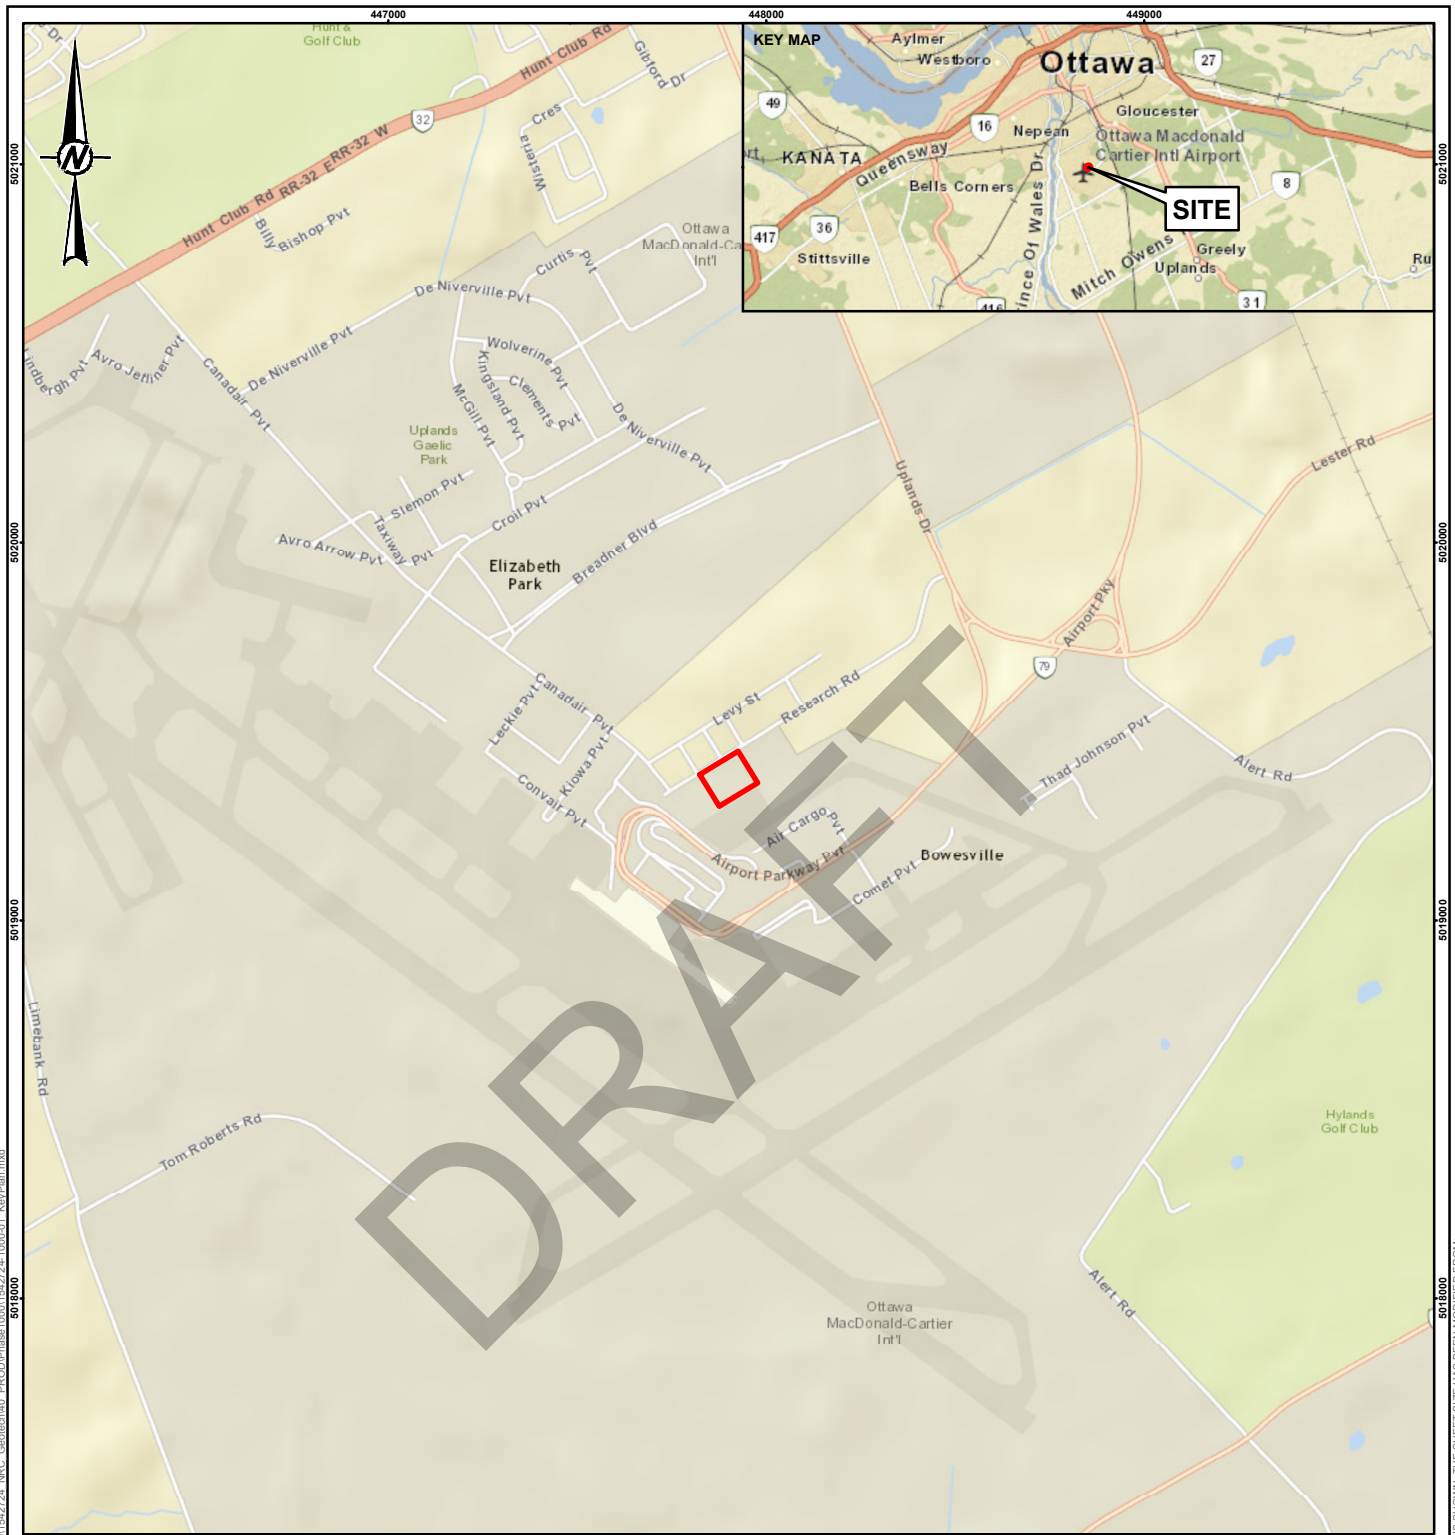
447000
448000
449000
5021000
5020000
5019000
5018000
N
KEY MAP
Aylmer
Westboro
Ottawa
27
49
16
Nepean
Gloucester
Ottawa Macdonald Cartier Intl Airport
KANATA
Queensway
Bells Corners
Prince Of Wales Dr
SITE
8
417
36
Stittsville
Mitch Owens
Greely
Uplands
31
Ru
Hunt & Golf Club
Hunt Club Rd
Gifford Dr
Cres
Wisteria
32
Hunt Club Rd RR-32 ERR-32 W
Billy Bishop Pvt
Ottawa MacDonald-Ca Int'l
Curtis Pvt
De Niverville Pvt
Lindbergh Pvt
Avro Jetliner Pvt
Canadair Pvt
De Niverville Pvt
Wolverine Pvt
Kingsland Pvt
Clements Pvt
McGill Pvt
De Niverville Pvt
Uplands Gaelic Park
Slemon Pvt
Croil Pvt
Avro Arrow Pvt
Taxiway Pvt
Elizabeth Park
Breadner Blvd
Uplands Dr
Lester Rd
Airport Pky
79
Canadair Pvt
Leckie Pvt
Kiowa Pvt
Levy St
Research Rd
Thad Johnson Pvt
Alert Rd
Convair Pvt
Air Cargo Pvt
Airport Parkway Pvt
Comet Pvt
Bowesville
DRAFT
Limebank Rd
Tom Roberts Rd
Hylands Golf Club
Alert Rd
Ottawa MacDonald-Cartier Int'l